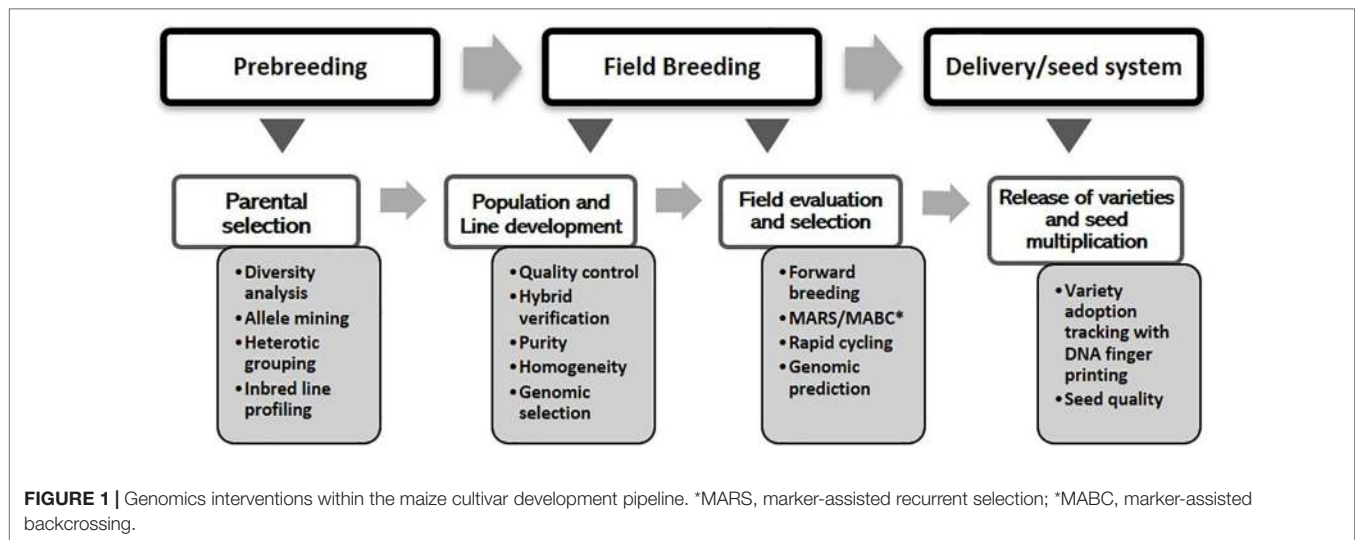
Prebreeding

Field Breeding

Delivery/seed system

Parental selection

- Diversity analysis
- Allele mining
- Heterotic grouping
- Inbred line profiling

Population and Line development

- Quality control
- Hybrid verification
- Purity
- Homogeneity
- Genomic selection

Field evaluation and selection

- Forward breeding
- MARS/MABC*
- Rapid cycling
- Genomic prediction

Release of varieties and seed multiplication

- Variety adoption tracking with DNA finger printing
- Seed quality

**FIGURE 1 |** Genomics interventions within the maize cultivar development pipeline. *MARS, marker-assisted recurrent selection; *MABC, marker-assisted backcrossing.